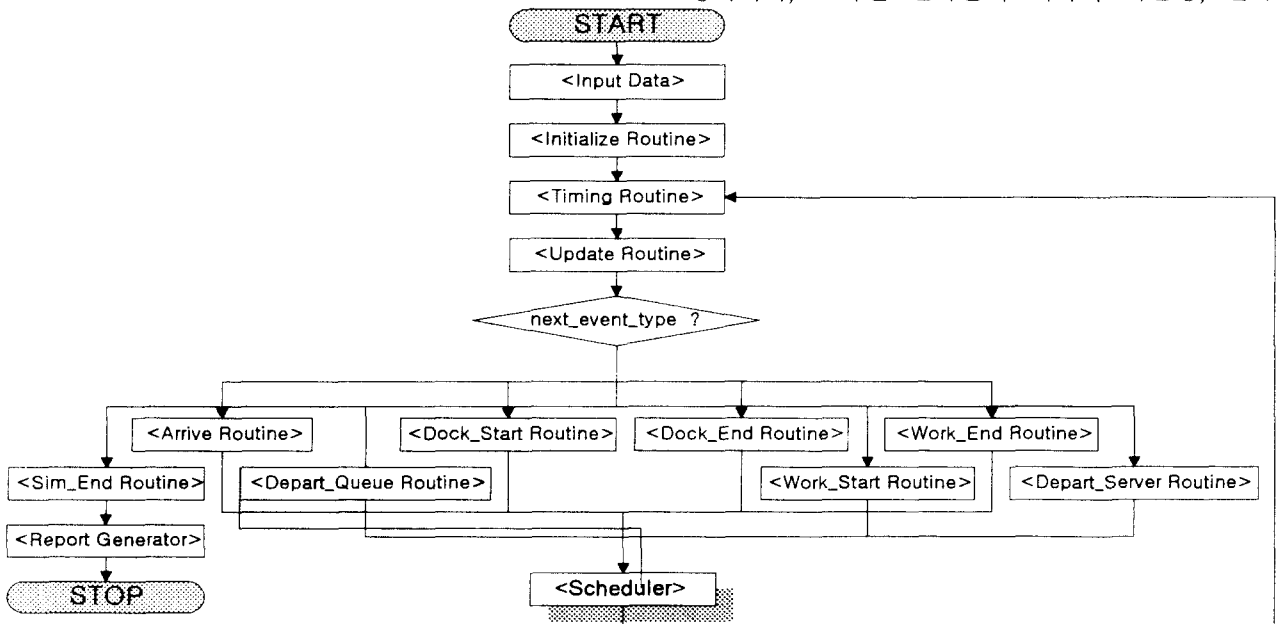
START

<Input Data>

<Initialize Routine>

<Timing Routine>

<Update Routine>

next_event_type ?

<Arrive Routine>

<Dock_Start Routine>

<Dock_End Routine>

<Work_End Routine>

<Sim_End Routine>

<Depart_Queue Routine>

<Work_Start Routine>

<Depart_Server Routine>

<Report Generator>

STOP

<Scheduler>